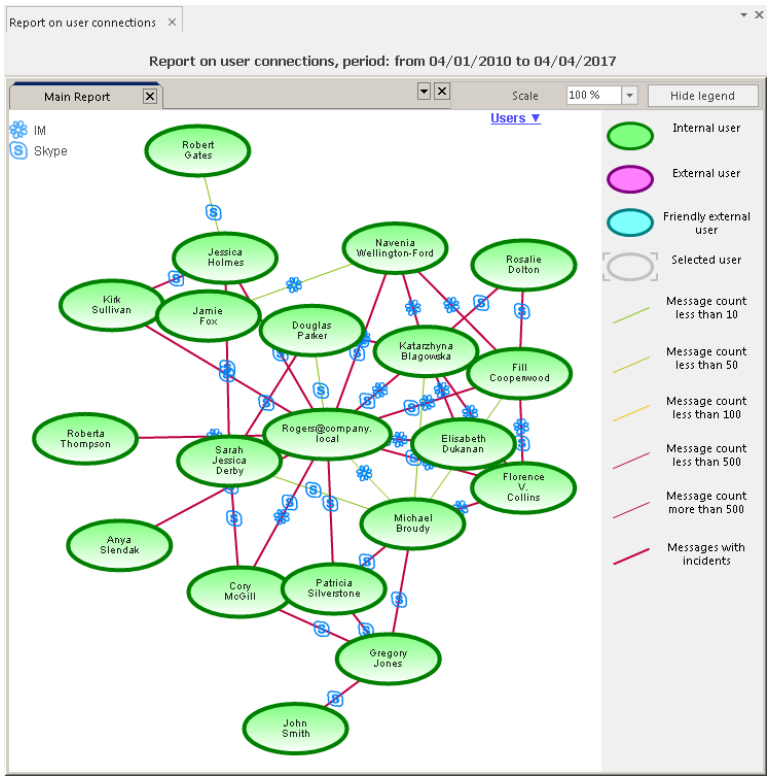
Report on user connections ×

Report on user connections, period: from 04/01/2010 to 04/04/2017

Main Report

Scale 100 %

Hide legend

IM
Skype

Users ▼

Robert Gates

Jessica Holmes

Navenia Wellington-Ford

Rosalie Dolton

Kirk Sullivan

Jamie Fox

Douglas Parker

Katarzhyna Blagowska

Fill Coopenwood

Roberta Thompson

Rogers@company.local

Sarah Jessica Derby

Elisabeth Dukanan

Florence V. Collins

Michael Broudy

Anya Slendak

Cory McGill

Patricia Silverstone

Gregory Jones

John Smith

Internal user

External user

Friendly external user

Selected user

Message count less than 10

Message count less than 50

Message count less than 100

Message count less than 500

Message count more than 500

Messages with incidents